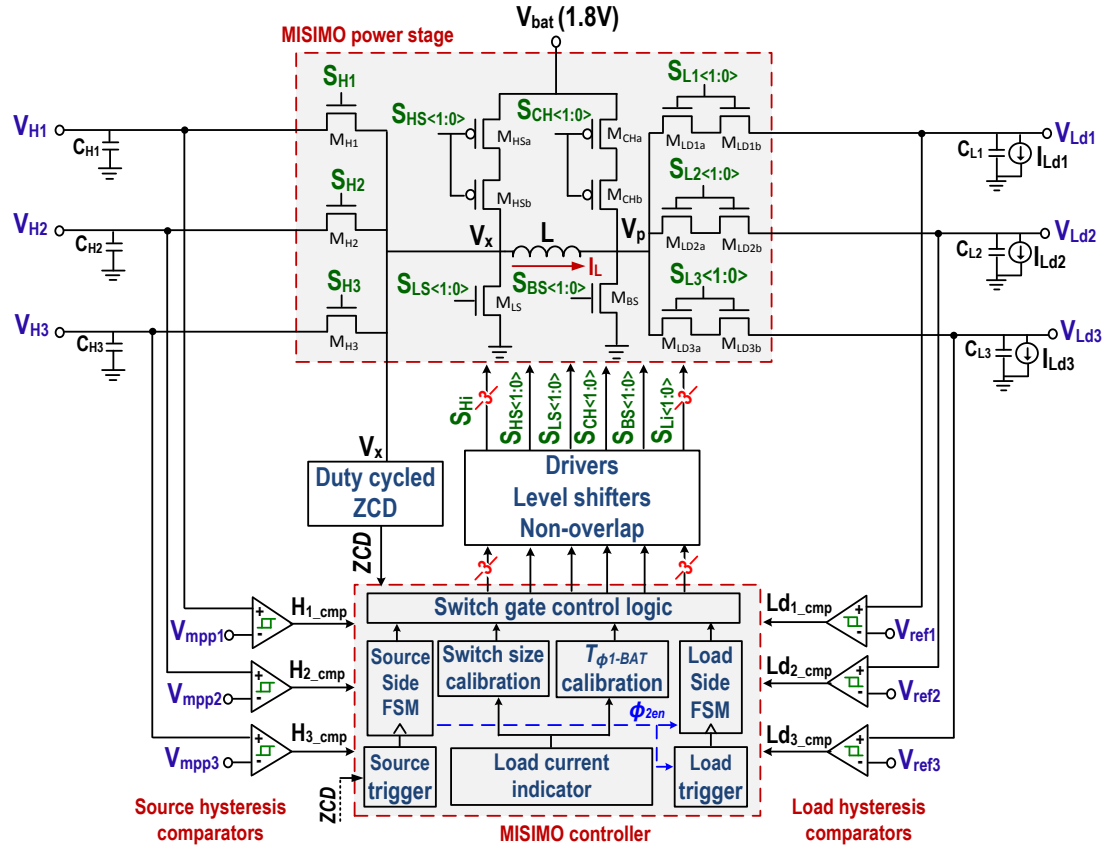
$V_{bat}$ (1.8V)
MISIMO power stage
$S_{H1}$
$M_{H1}$
$S_{HS<1:0>}$
$S_{CH<1:0>}$
$M_{HSa}$
$M_{CHa}$
$M_{HSb}$
$M_{CHb}$
$S_{L1<1:0>}$
$M_{LD1a}$
$M_{LD1b}$
$V_{H1}$
$C_{H1}$
$V_{Ld1}$
$C_{L1}$
$I_{Ld1}$
$S_{H2}$
$M_{H2}$
$V_{H2}$
$C_{H2}$
$V_x$
L
$V_p$
$S_{L2<1:0>}$
$M_{LD2a}$
$M_{LD2b}$
$V_{Ld2}$
$C_{L2}$
$I_{Ld2}$
$S_{H3}$
$M_{H3}$
$V_{H3}$
$C_{H3}$
$S_{LS<1:0>}$
$M_{LS}$
$I_L$
$S_{BS<1:0>}$
$M_{BS}$
$S_{L3<1:0>}$
$M_{LD3a}$
$M_{LD3b}$
$V_{Ld3}$
$C_{L3}$
$I_{Ld3}$
$S_{Hi}$
3
$S_{HS<1:0>}$
$S_{LS<1:0>}$
$S_{CH<1:0>}$
$S_{BS<1:0>}$
$S_{Li<1:0>}$
3
$V_x$
Duty cycled ZCD
Drivers
Level shifters
Non-overlap
ZCD
3
3
Switch gate control logic
$H_{1\_cmp}$
$V_{mpp1}$
$Ld_{1\_cmp}$
$V_{ref1}$
Source Side FSM
Switch size calibration
$T_{\phi1\text{-}BAT}$ calibration
Load Side FSM
$H_{2\_cmp}$
$V_{mpp2}$
$Ld_{2\_cmp}$
$V_{ref2}$
$\phi_{2en}$
$H_{3\_cmp}$
$V_{mpp3}$
$Ld_{3\_cmp}$
$V_{ref3}$
Source trigger
Load current indicator
Load trigger
ZCD
Source hysteresis comparators
MISIMO controller
Load hysteresis comparators